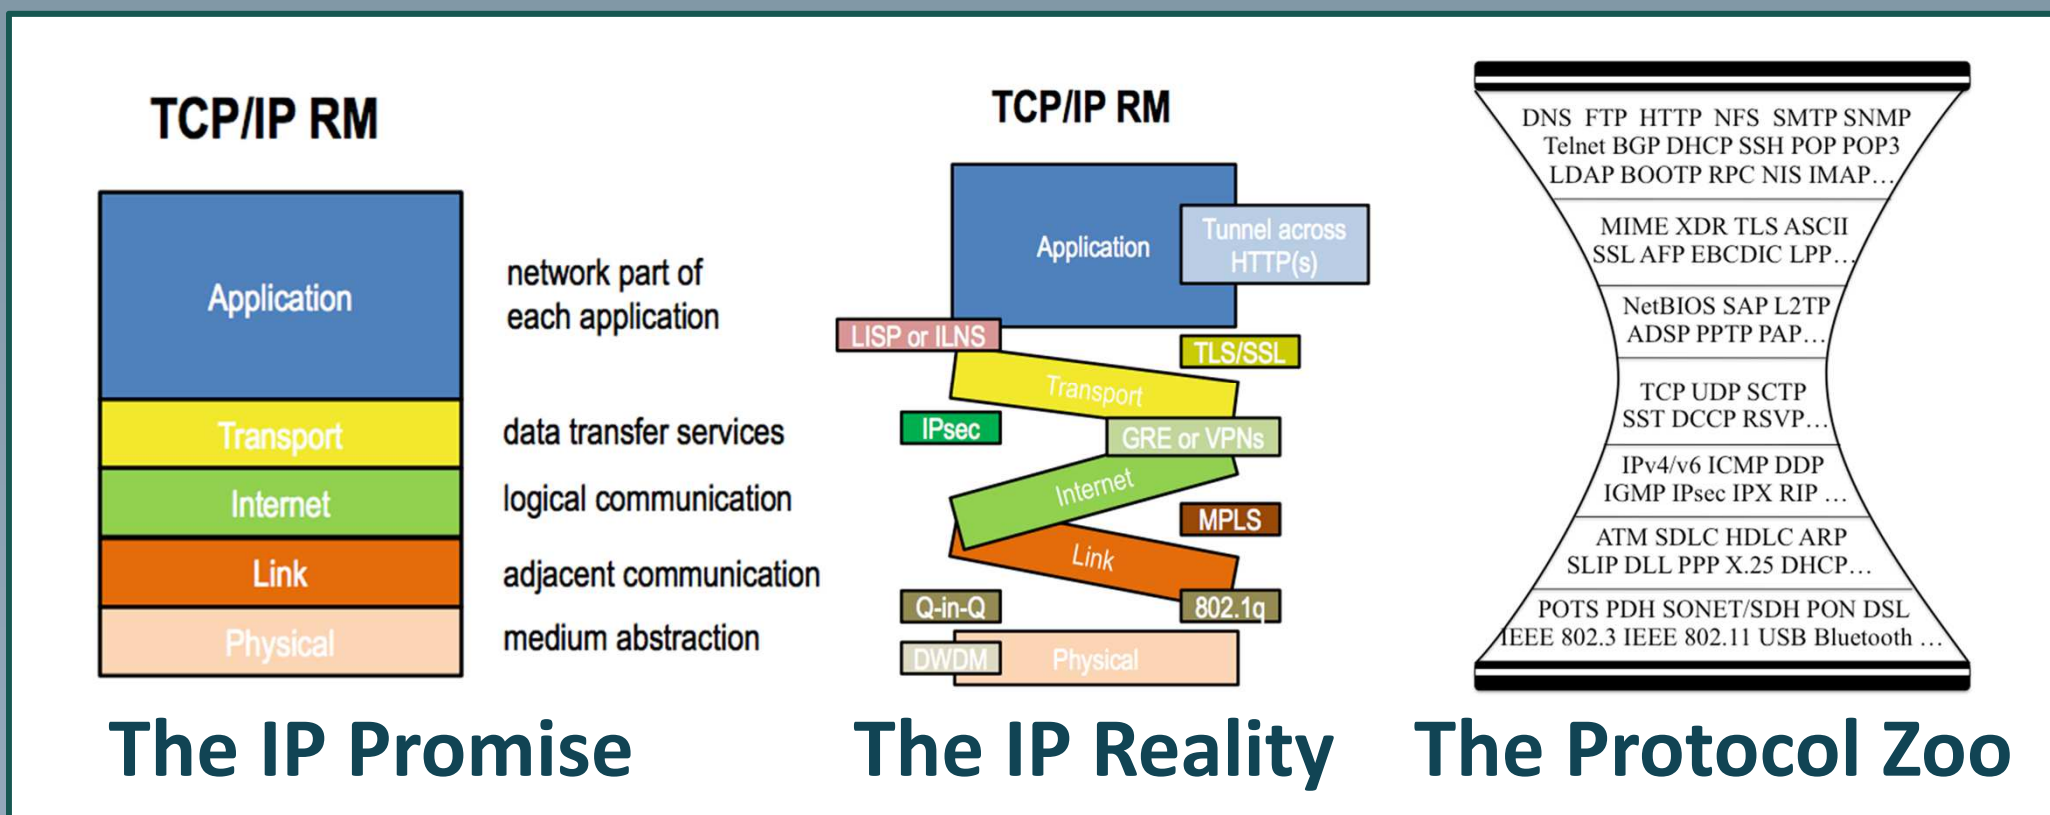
TCP/IP RM

Application
Transport
Internet
Link
Physical

network part of each application
data transfer services
logical communication
adjacent communication
medium abstraction

The IP Promise

TCP/IP RM

Application
Tunnel across HTTP(s)
LISP or ILNS
TLS/SSL
Transport
IPsec
GRE or VPNs
Internet
MPLS
Link
Q-in-Q
802.1q
DWDM
Physical

The IP Reality

DNS FTP HTTP NFS SMTP SNMP Telnet BGP DHCP SSH POP POP3 LDAP BOOTP RPC NIS IMAP…

MIME XDR TLS ASCII SSL AFP EBCDIC LPP…

NetBIOS SAP L2TP ADSP PPTP PAP…

TCP UDP SCTP SST DCCP RSVP…

IPv4/v6 ICMP DDP IGMP IPsec IPX RIP …

ATM SDLC HDLC ARP SLIP DLL PPP X.25 DHCP…

POTS PDH SONET/SDH PON DSL IEEE 802.3 IEEE 802.11 USB Bluetooth …

The Protocol Zoo